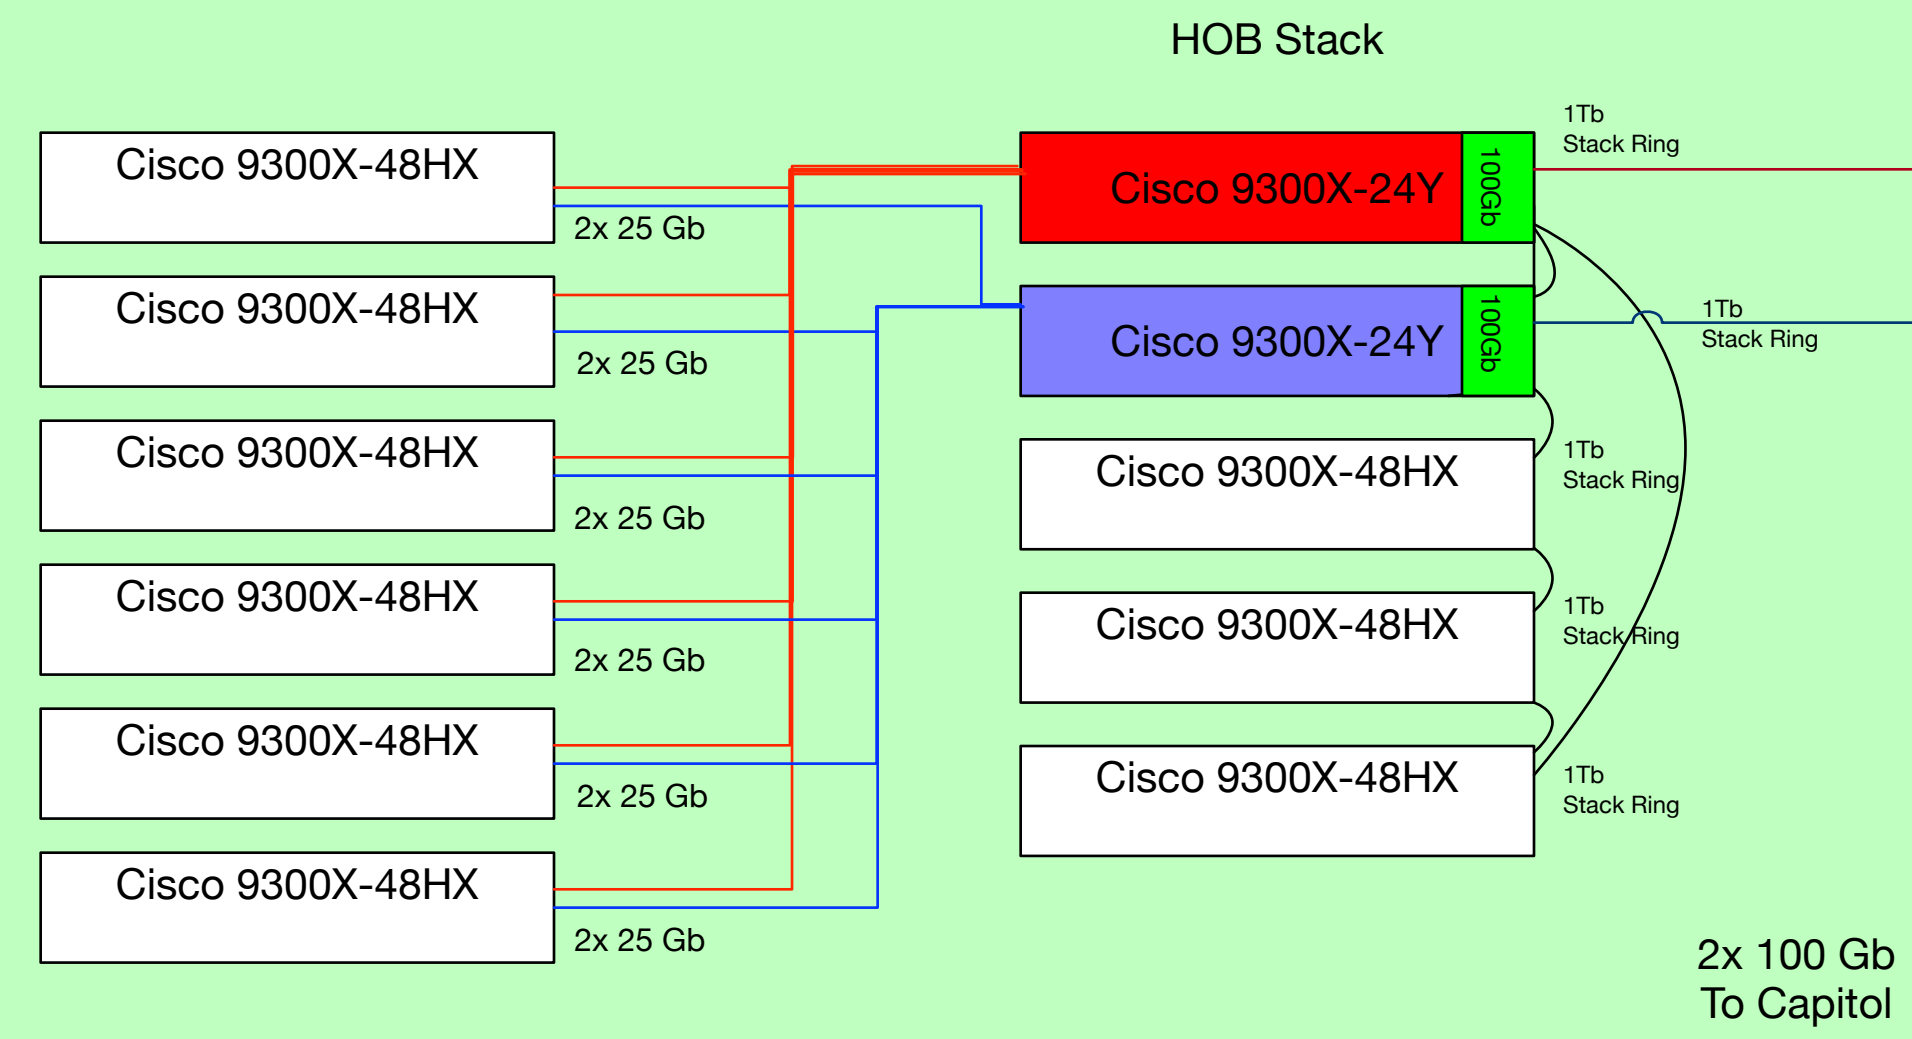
HOB Stack

Cisco 9300X-48HX

2x 25 Gb

Cisco 9300X-48HX

2x 25 Gb

Cisco 9300X-48HX

2x 25 Gb

Cisco 9300X-48HX

2x 25 Gb

Cisco 9300X-48HX

2x 25 Gb

Cisco 9300X-48HX

2x 25 Gb

Cisco 9300X-24Y

100Gb

1Tb
Stack Ring

Cisco 9300X-24Y

100Gb

1Tb
Stack Ring

Cisco 9300X-48HX

1Tb
Stack Ring

Cisco 9300X-48HX

1Tb
Stack Ring

Cisco 9300X-48HX

1Tb
Stack Ring

2x 100 Gb
To Capitol